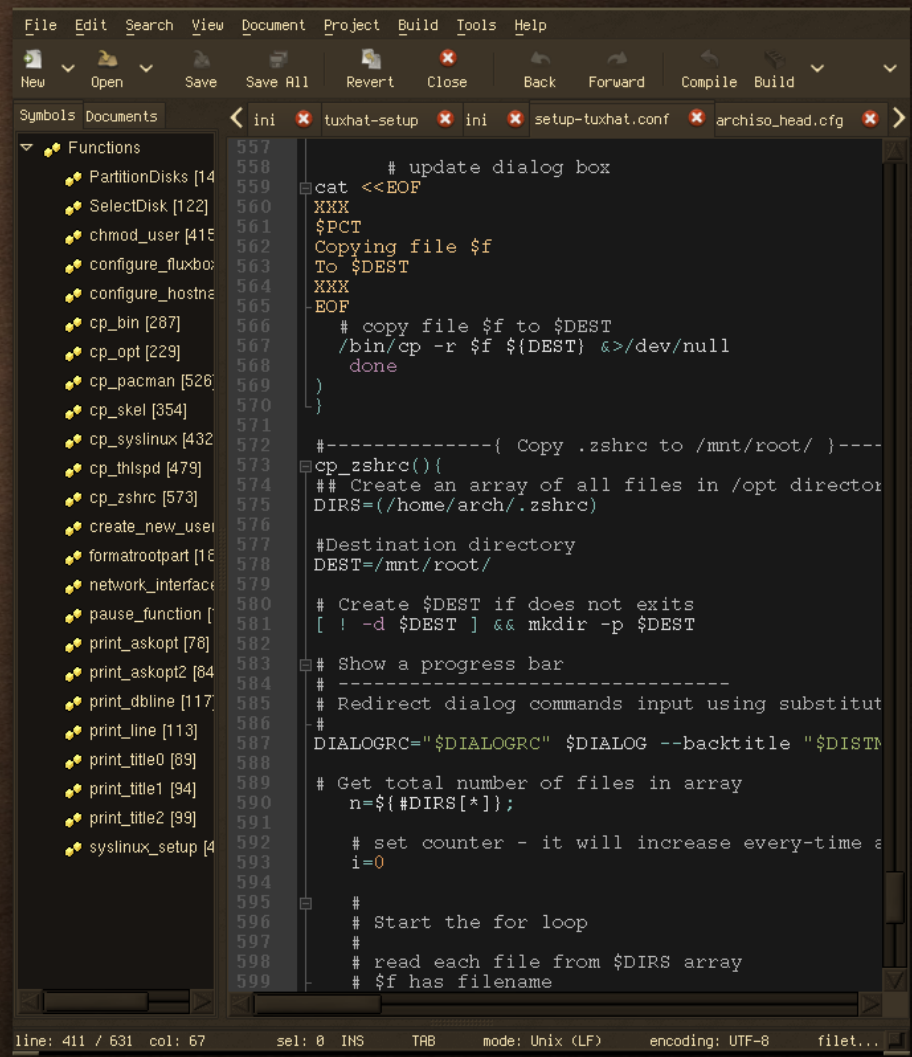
File Edit Search View Document Project Build Tools Help

New Open Save Save All Revert Close Back Forward Compile Build

Symbols Documents

ini tuxhat-setup ini setup-tuxhat.conf archiso_head.cfg

Functions
PartitionDisks [14
SelectDisk [122]
chmod_user [415
configure_fluxbox
configure_hostna
cp_bin [287]
cp_opt [229]
cp_pacman [526
cp_skel [354]
cp_syslinux [432
cp_thlspd [479]
cp_zshrc [573]
create_new_user
formatrootpart [1
network_interface
pause_function [
print_askopt [78]
print_askopt2 [84
print_dbline [117
print_line [113]
print_title0 [89]
print_title1 [94]
print_title2 [99]
syslinux_setup [4

557
558        # update dialog box
559 cat <<EOF
560 XXX
561 $PCT
562 Copying file $f
563 To $DEST
564 XXX
565 EOF
566   # copy file $f to $DEST
567   /bin/cp -r $f ${DEST} &>/dev/null
568    done
569 )
570 }
571
572 #-------------{ Copy .zshrc to /mnt/root/ }----
573 cp_zshrc(){
574 ## Create an array of all files in /opt director
575 DIRS=(/home/arch/.zshrc)
576
577 #Destination directory
578 DEST=/mnt/root/
579
580 # Create $DEST if does not exits
581 [ ! -d $DEST ] && mkdir -p $DEST
582
583 # Show a progress bar
584 # ---------------------------------
585 # Redirect dialog commands input using substitut
586 #
587 DIALOGRC="$DIALOGRC" $DIALOG --backtitle "$DISTN
588
589 # Get total number of files in array
590    n=${#DIRS[*]};
591
592    # set counter - it will increase every-time a
593    i=0
594
595    #
596    # Start the for loop
597    #
598    # read each file from $DIRS array
599    # $f has filename

line: 411 / 631 col: 67 sel: 0 INS TAB mode: Unix (LF) encoding: UTF-8 filet...